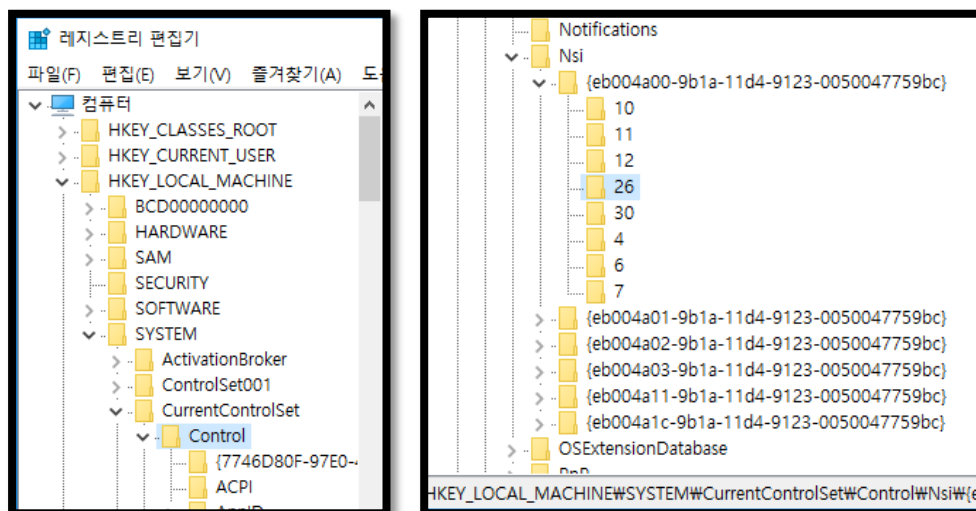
레지스트리 편집기

파일(F) 편집(E) 보기(V) 즐겨찾기(A) 도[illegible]

컴퓨터
HKEY_CLASSES_ROOT
HKEY_CURRENT_USER
HKEY_LOCAL_MACHINE
BCD00000000
HARDWARE
SAM
SECURITY
SOFTWARE
SYSTEM
ActivationBroker
ControlSet001
CurrentControlSet
Control
{7746D80F-97E0-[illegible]
ACPI
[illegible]

Notifications
Nsi
{eb004a00-9b1a-11d4-9123-0050047759bc}
10
11
12
26
30
4
6
7
{eb004a01-9b1a-11d4-9123-0050047759bc}
{eb004a02-9b1a-11d4-9123-0050047759bc}
{eb004a03-9b1a-11d4-9123-0050047759bc}
{eb004a11-9b1a-11d4-9123-0050047759bc}
{eb004a1c-9b1a-11d4-9123-0050047759bc}
OSExtensionDatabase
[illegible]
HKEY_LOCAL_MACHINE₩SYSTEM₩CurrentControlSet₩Control₩Nsi₩{e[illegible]